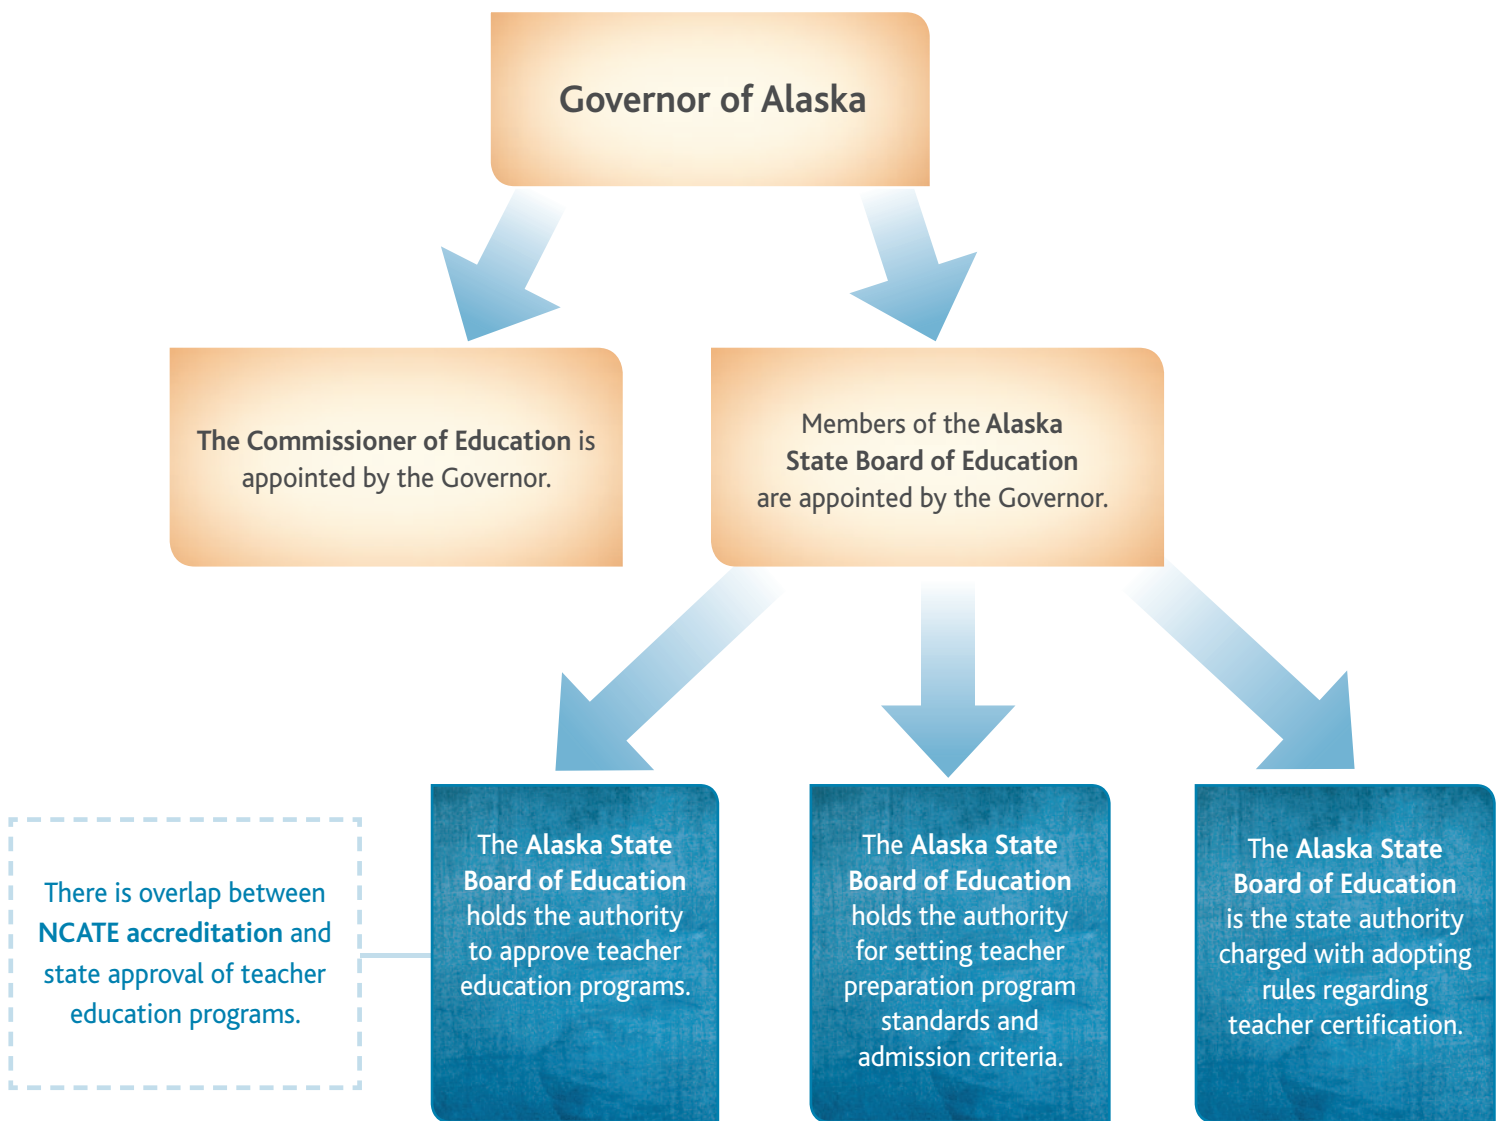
Governor of Alaska

The Commissioner of Education is appointed by the Governor.

Members of the Alaska State Board of Education are appointed by the Governor.

There is overlap between NCATE accreditation and state approval of teacher education programs.

The Alaska State Board of Education holds the authority to approve teacher education programs.

The Alaska State Board of Education holds the authority for setting teacher preparation program standards and admission criteria.

The Alaska State Board of Education is the state authority charged with adopting rules regarding teacher certification.